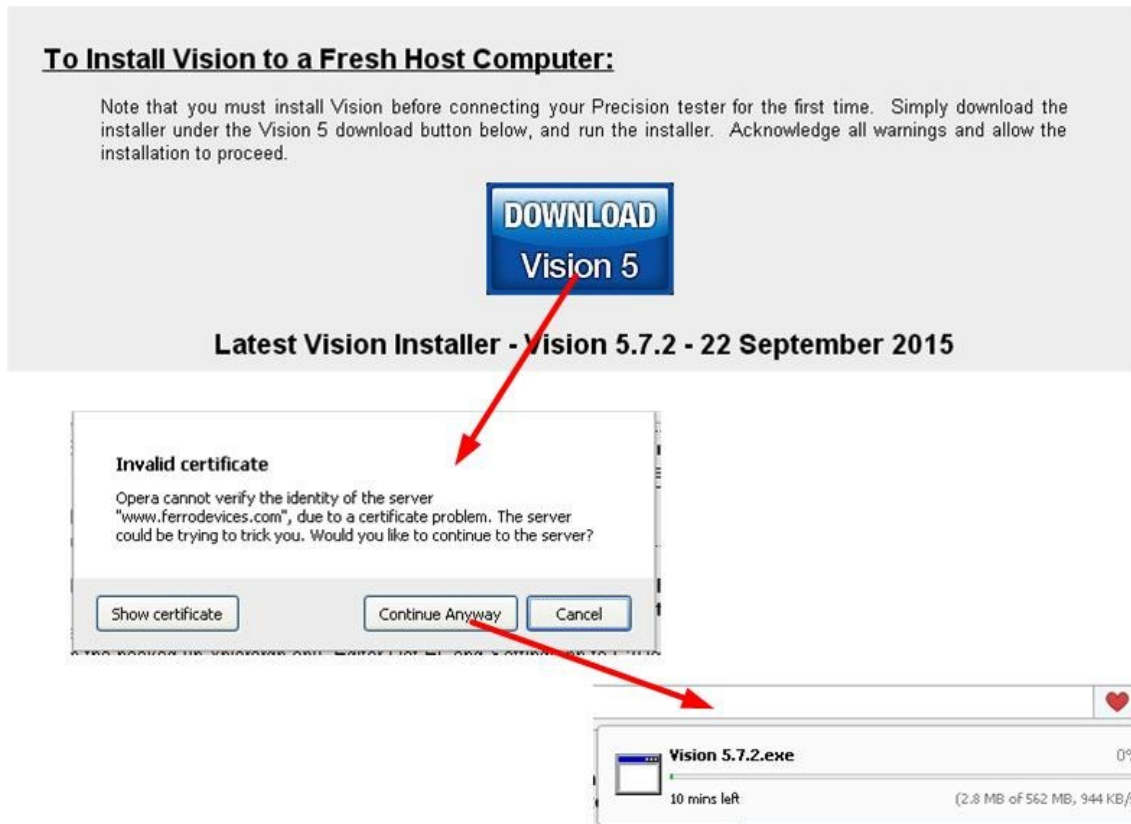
To Install Vision to a Fresh Host Computer:

Note that you must install Vision before connecting your Precision tester for the first time. Simply download the installer under the Vision 5 download button below, and run the installer. Acknowledge all warnings and allow the installation to proceed.

DOWNLOAD
Vision 5

Latest Vision Installer - Vision 5.7.2 - 22 September 2015

Invalid certificate

Opera cannot verify the identity of the server "www.ferrodevices.com", due to a certificate problem. The server could be trying to trick you. Would you like to continue to the server?

Show certificate

Continue Anyway

Cancel

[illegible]

Vision 5.7.2.exe

0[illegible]

10 mins left

(2.8 MB of 562 MB, 944 KB/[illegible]